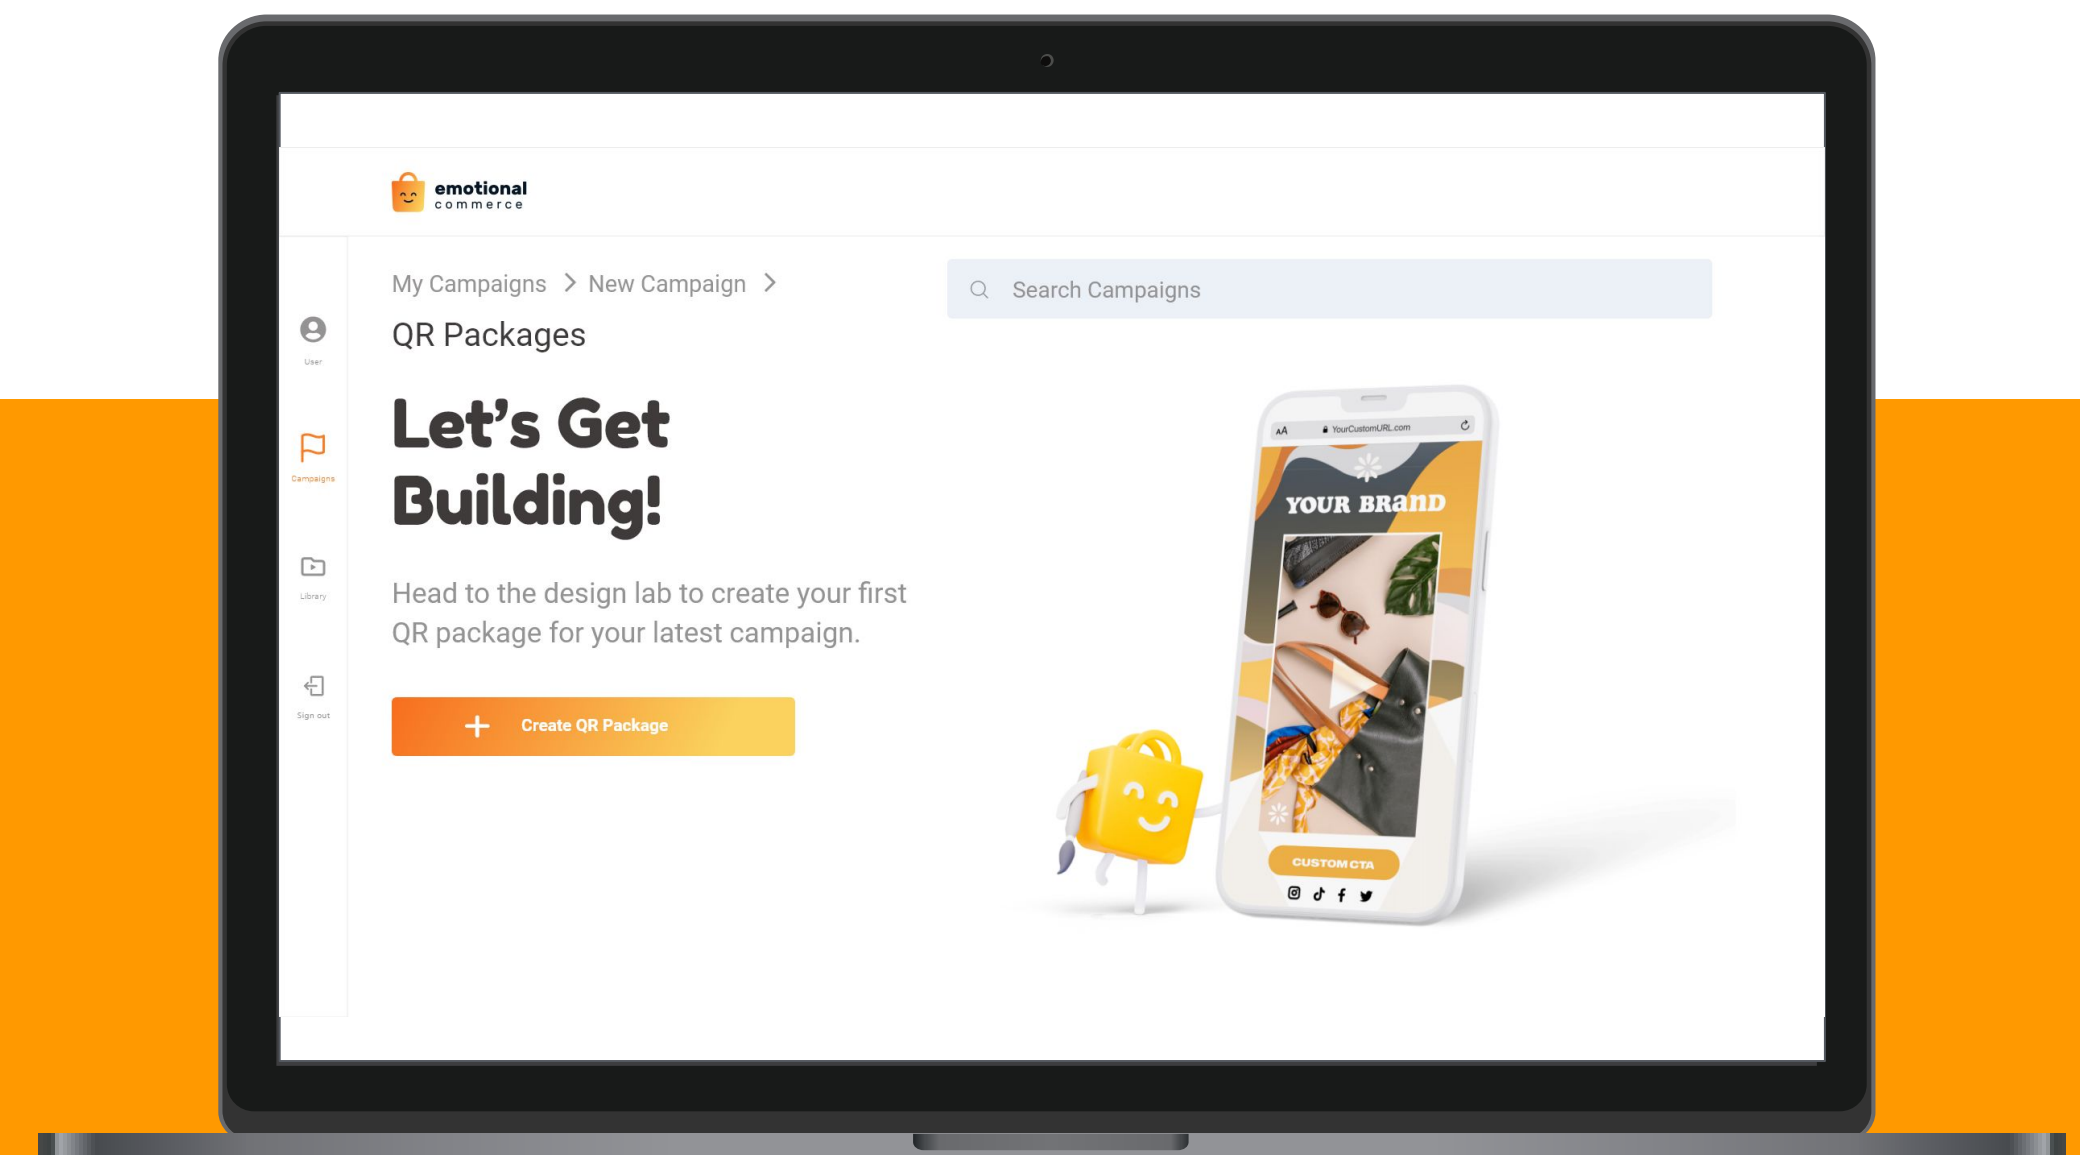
emotional commerce

User

Campaigns

Library

Sign out

My Campaigns > New Campaign >

QR Packages

Search Campaigns

Let's Get Building!

Head to the design lab to create your first QR package for your latest campaign.

+ Create QR Package

AA YourCustomURL.com

YOUR BRand

CUSTOM CTA